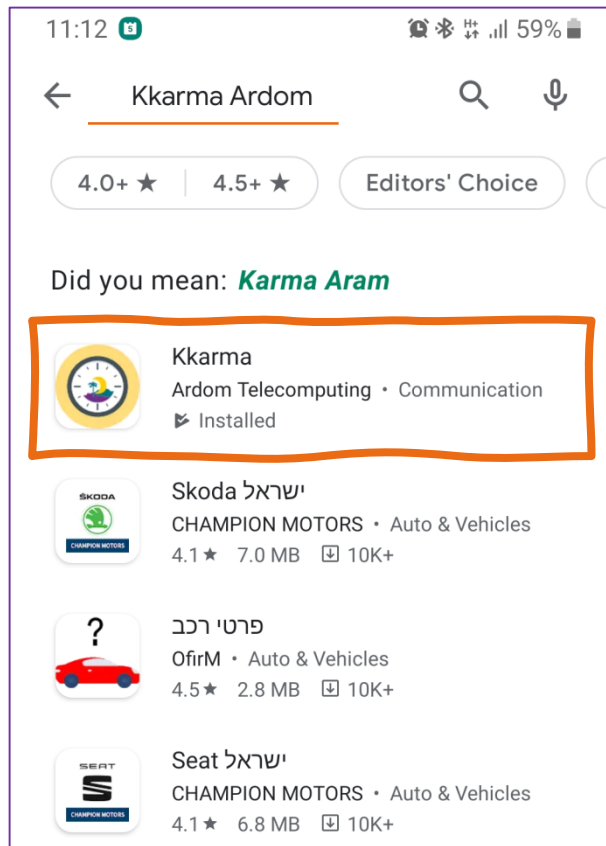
11:12 59%

Kkarma Ardom

4.0+ ★ 4.5+ ★ Editors' Choice

Did you mean: Karma Aram

Kkarma
Ardom Telecomputing • Communication
Installed

ŠKODA
CHAMPION MOTORS
Skoda ישראל
CHAMPION MOTORS • Auto & Vehicles
4.1★ 7.0 MB 10K+

?
פרטי רכב
OfirM • Auto & Vehicles
4.5★ 2.8 MB 10K+

SEAT
CHAMPION MOTORS
Seat ישראל
CHAMPION MOTORS • Auto & Vehicles
4.1★ 6.8 MB 10K+